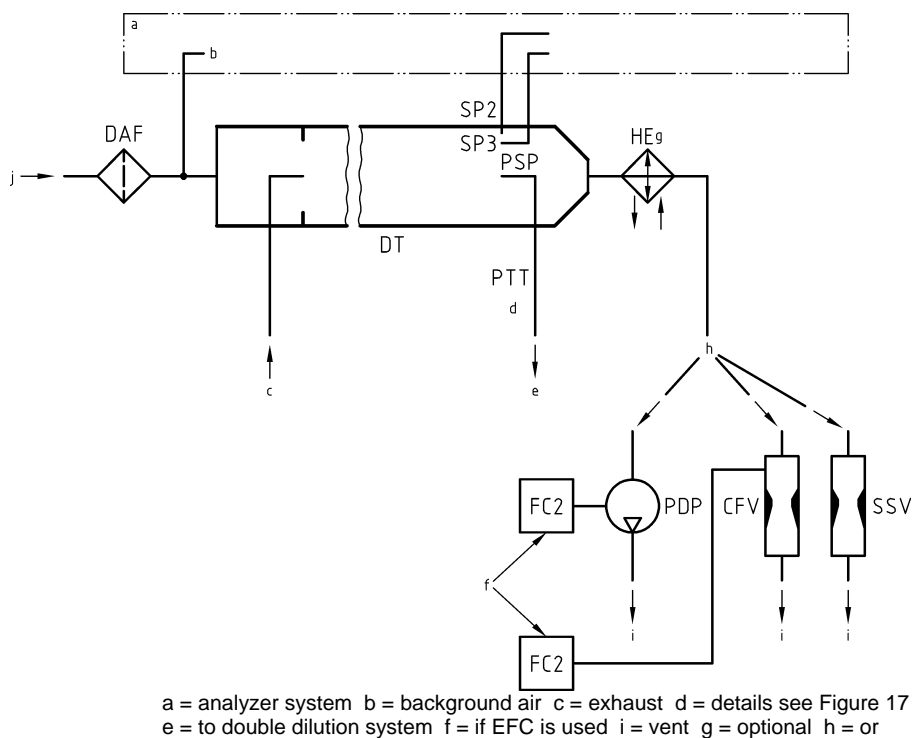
a

b

SP2

SP3

PSP

DAF

HEg

j

DT

PTT

d

c

e

h

FC2

PDP

CFV

SSV

f

FC2

i

i

i

a = analyzer system b = background air c = exhaust d = details see Figure 17
e = to double dilution system f = if EFC is used i = vent g = optional h = or